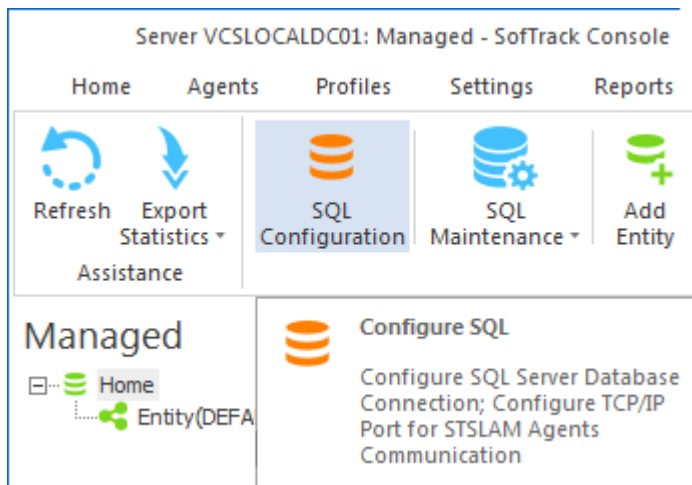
Server VCSLOCALDC01: Managed - SofTrack Console

Home Agents Profiles Settings Reports

Refresh
Export Statistics
Assistance

SQL Configuration

SQL Maintenance

Add Entity

Managed

Home
Entity(DEFA

Configure SQL

Configure SQL Server Database Connection; Configure TCP/IP Port for STSLAM Agents Communication